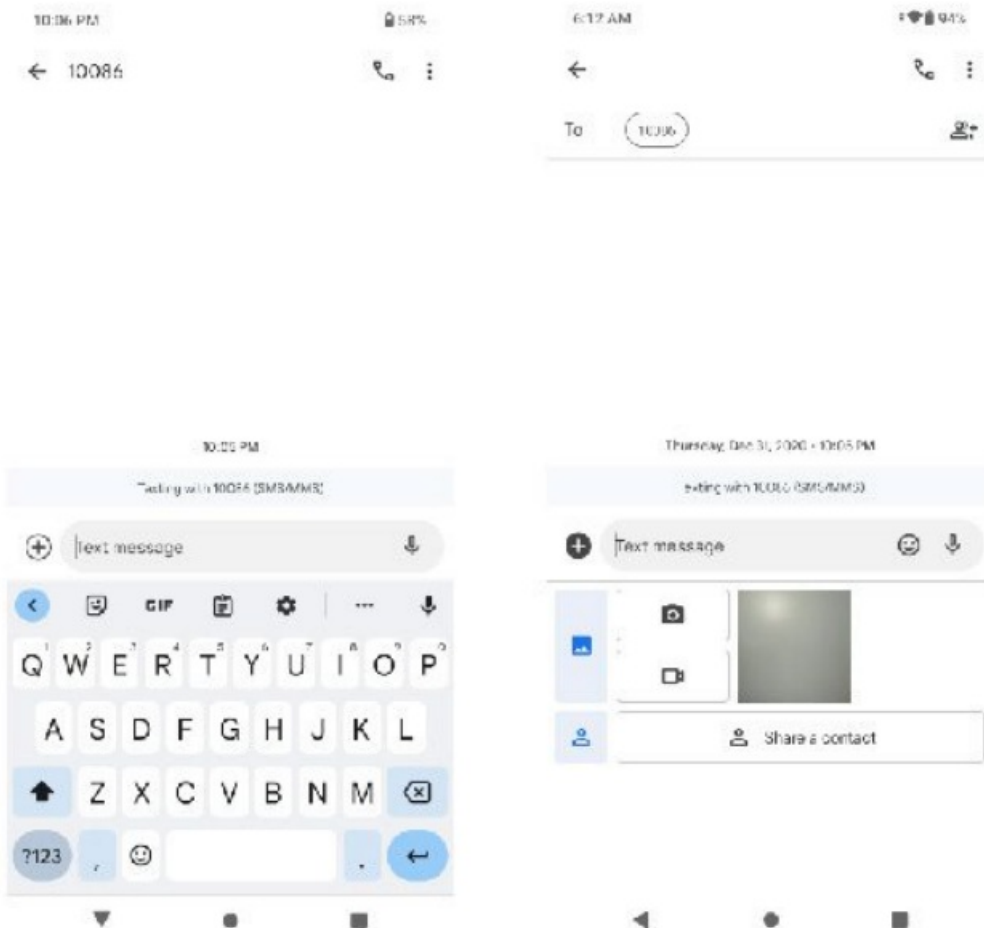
10:06 PM

58%

← 10086

10:05 PM

Texting with 10086 (SMS/MMS)

Text message

GIF

···

Q W E R T Y U I O P

A S D F G H J K L

Z X C V B N M

?123

,

.

6:12 AM

94%

←

To 10086

Thursday, Dec 31, 2020 • 10:05 PM

exting with 10086 (SMS/MMS)

Text message

Share a contact